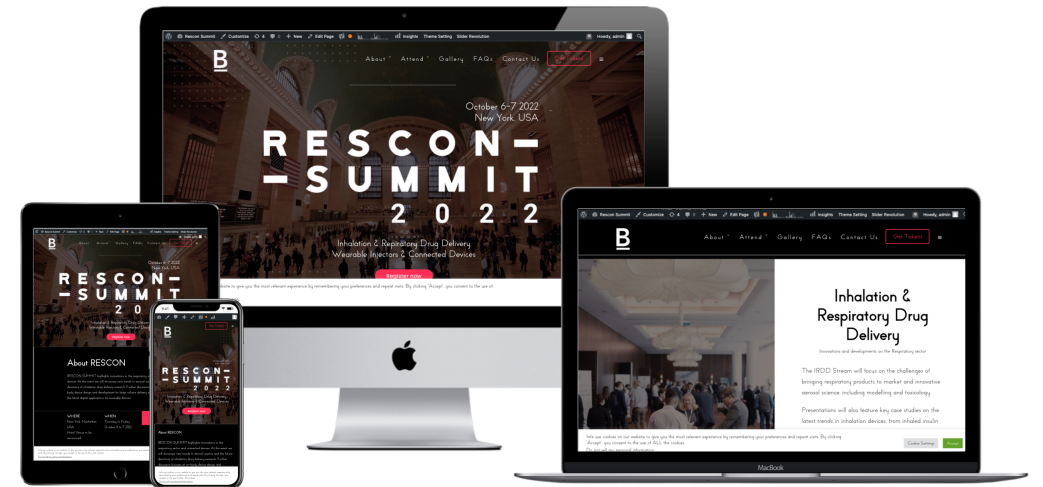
Rescon Summit Customize 4 0 + New Edit Page Insights Theme Setting Slider Revolution Howdy, admin

B

About Attend Gallery FAQs Contact Us Get Ticket

October 6-7 2022
New York, USA

RESCON–
–SUMMIT
2022

Inhalation & Respiratory Drug Delivery
Wearable Injectors & Connected Devices

Register now

Rescon Summit Customize 4 0 + New Edit Page Insights Theme Setting Slider Revolution Howdy, admin

B

About Attend Gallery FAQs Contact Us Get Ticket

Inhalation & Respiratory Drug Delivery

Innovations and developments on the Respiratory sector

The IRDD Stream will focus on the challenges of bringing respiratory products to market and innovative aerosol science including modelling and toxicology.

Presentations will also feature key case studies on the latest trends in inhalation devices, from inhaled insulin

We use cookies on our website to give you the most relevant experience by remembering your preferences and repeat visits. By clicking "Accept", you consent to the use of ALL the cookies.

Cookie Settings Accept

MacBook

RESCON–
–SUMMIT
2022

About RESCON

WHERE
WHEN

RESCON–
–SUMMIT
2022

Register now

About RESCON